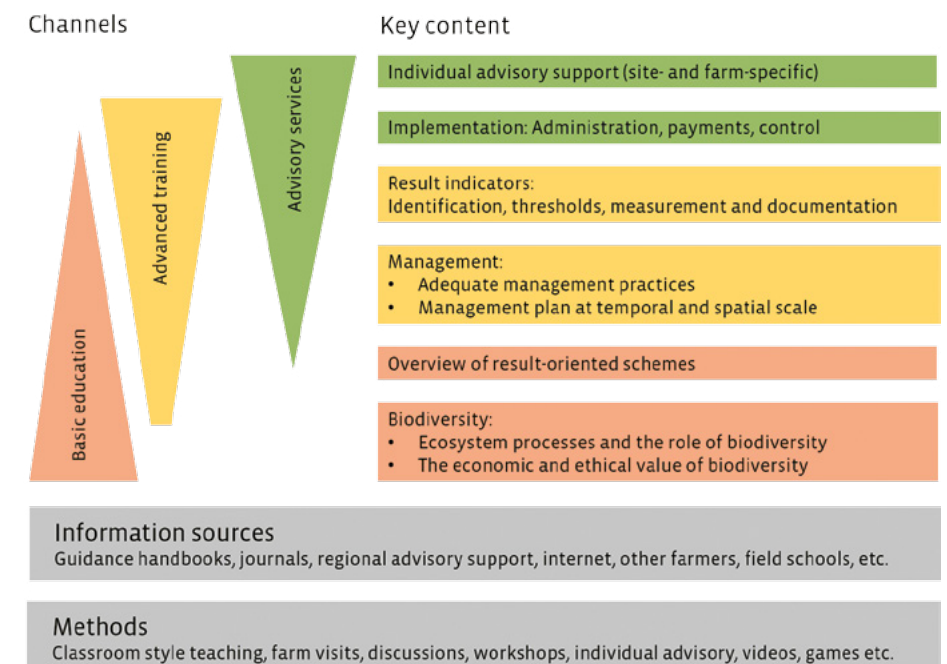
Channels

Advisory services

Advanced training

Basic education

Key content

Individual advisory support (site- and farm-specific)

Implementation: Administration, payments, control

Result indicators:
Identification, thresholds, measurement and documentation

Management:
• Adequate management practices
• Management plan at temporal and spatial scale

Overview of result-oriented schemes

Biodiversity:
• Ecosystem processes and the role of biodiversity
• The economic and ethical value of biodiversity

Information sources
Guidance handbooks, journals, regional advisory support, internet, other farmers, field schools, etc.

Methods
Classroom style teaching, farm visits, discussions, workshops, individual advisory, videos, games etc.